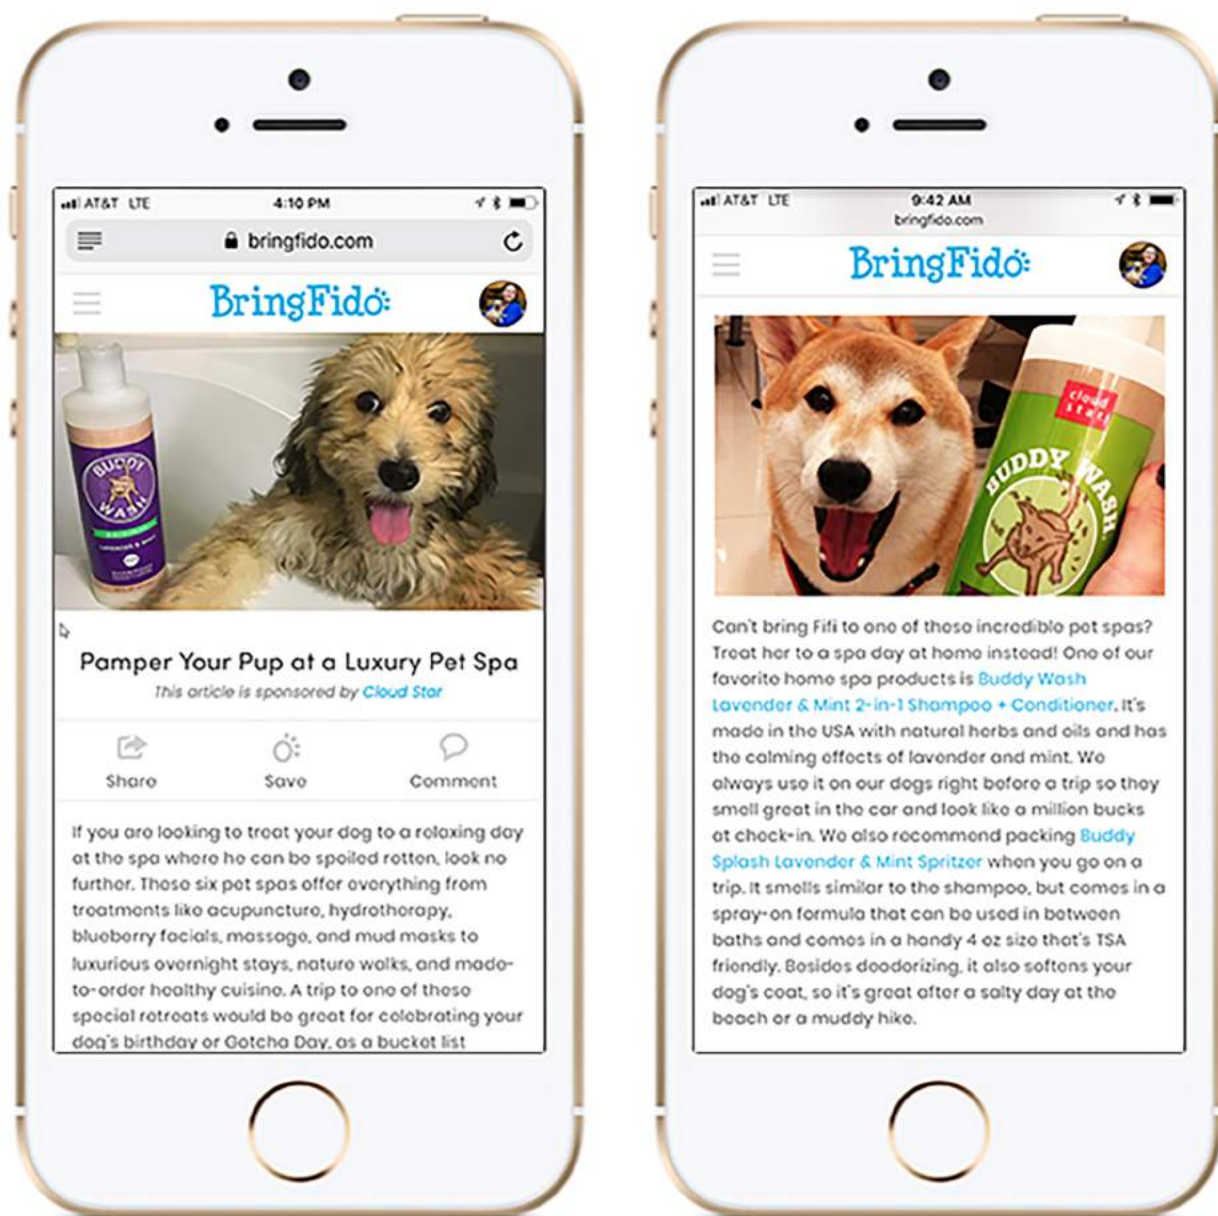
AT&T LTE 4:10 PM

bringfido.com

BringFido

BUDDY WASH

Pamper Your Pup at a Luxury Pet Spa

This article is sponsored by Cloud Star

Share Save Comment

If you are looking to treat your dog to a relaxing day at the spa where he can be spoiled rotten, look no further. These six pet spas offer everything from treatments like acupuncture, hydrotherapy, blueberry facials, massage, and mud masks to luxurious overnight stays, nature walks, and made-to-order healthy cuisine. A trip to one of these special retreats would be great for celebrating your dog's birthday or Gotcha Day, as a bucket list

AT&T LTE 9:42 AM

bringfido.com

BringFido

cloud star

BUDDY WASH

Can't bring Fifi to one of these incredible pet spas? Treat her to a spa day at home instead! One of our favorite home spa products is Buddy Wash Lavender & Mint 2-in-1 Shampoo + Conditioner. It's made in the USA with natural herbs and oils and has the calming effects of lavender and mint. We always use it on our dogs right before a trip so they smell great in the car and look like a million bucks at check-in. We also recommend packing Buddy Splash Lavender & Mint Spritzer when you go on a trip. It smells similar to the shampoo, but comes in a spray-on formula that can be used in between baths and comes in a handy 4 oz size that's TSA friendly. Besides deodorizing, it also softens your dog's coat, so it's great after a salty day at the beach or a muddy hike.